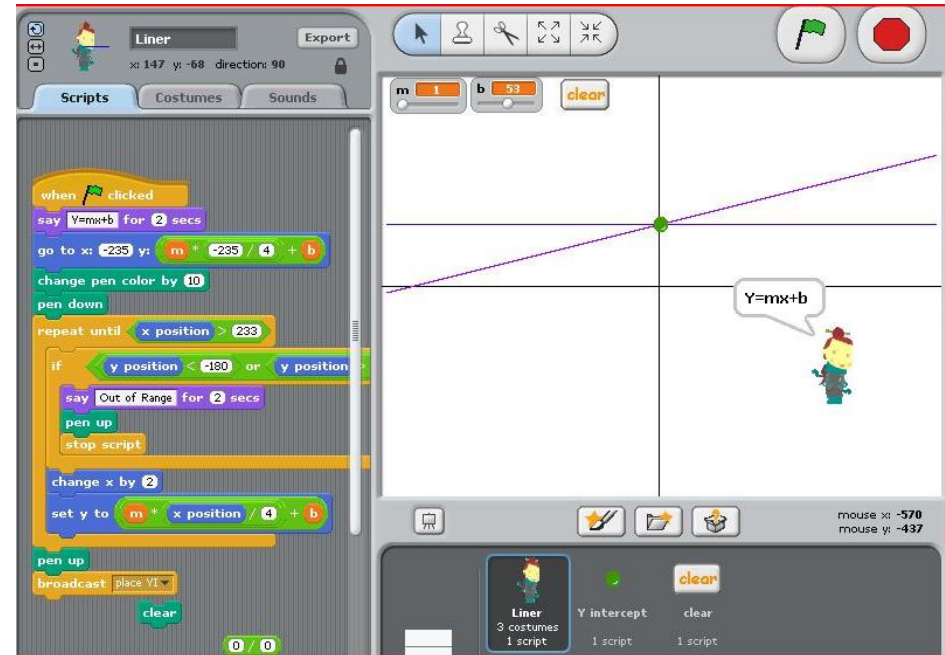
Liner
Export
x: 147 y: -68 direction: 90

Scripts
Costumes
Sounds

when clicked
say Y=mx+b for 2 secs
go to x: -235 y: m * -235 / 4 + b
change pen color by 10
pen down
repeat until x position > 233
if y position < -180 or y position
say Out of Range for 2 secs
pen up
stop script
change x by 2
set y to m * x position / 4 + b
pen up
broadcast place YI
clear
0 / 0

m 1
b 53
clear

Y=mx+b

mouse x: -570
mouse y: -437

Liner
3 costumes
1 script
Y intercept
1 script
clear
clear
1 script